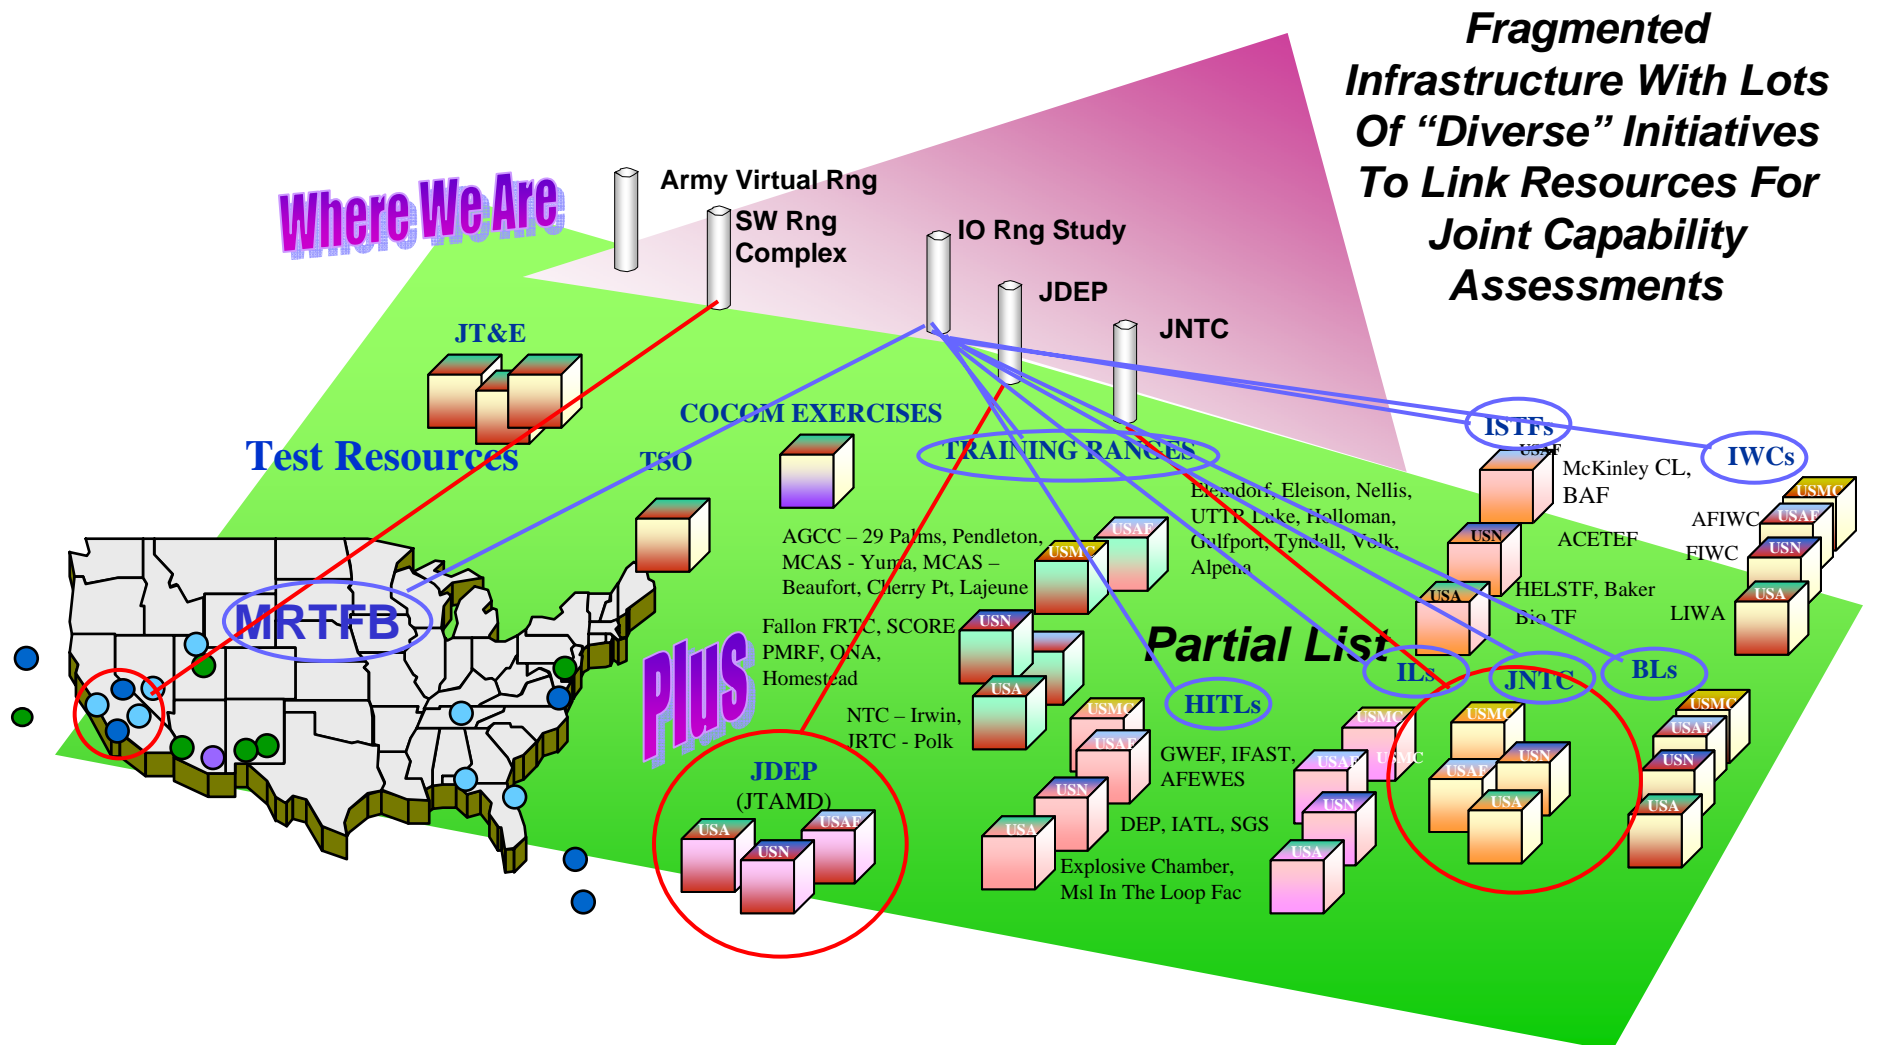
Fragmented Infrastructure With Lots Of “Diverse” Initiatives To Link Resources For Joint Capability Assessments

Where We Are

Army Virtual Rng

SW Rng Complex

IO Rng Study

JDEP

JNTC

JT&E

Test Resources

COCOM EXERCISES

TSO

TRAINING RANGES

ISTFs

IWCs

USAF

McKinley CL, BAF

Elemdorf, Eleison, Nellis, UTTR Lake, Holloman, Gulfport, Tyndall, Volk, Alpena

AGCC – 29 Palms, Pendleton, MCAS - Yuma, MCAS – Beaufort, Cherry Pt, Lajeune

USMC

USAF

USN

ACETEF

AFIWC

USMC

USAF

FIWC

USN

USA

HELSTF, Baker Bio TF

LIWA

USA

MRTFB

Fallon FRTC, SCORE PMRF, ONA, Homestead

USN

USA

Plus

Partial List

ILs

JNTC

BLs

HITLs

NTC – Irwin, JRTC - Polk

USMC

USAF

GWEF, IFAST, AFEWES

USMC

USMC

USAF

USMC

USN

USAF

USA

USMC

USAF

USN

USA

USN

DEP, IATL, SGS

USN

USA

JDEP (JTAMD)

USA

USN

USAF

USA

Explosive Chamber, Msl In The Loop Fac

USA